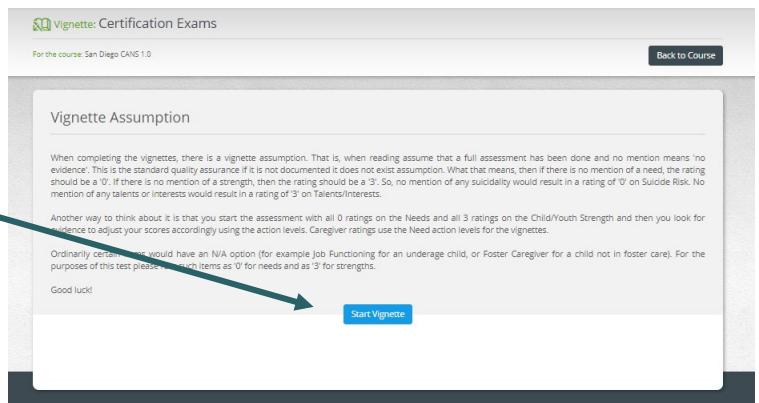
Vignette: Certification Exams

For the course: San Diego CANS 1.0

Back to Course

Vignette Assumption

When completing the vignettes, there is a vignette assumption. That is, when reading assume that a full assessment has been done and no mention means 'no evidence'. This is the standard quality assurance if it is not documented it does not exist assumption. What that means, then if there is no mention of a need, the rating should be a '0'. If there is no mention of a strength, then the rating should be a '3'. So, no mention of any suicidality would result in a rating of '0' on Suicide Risk. No mention of any talents or interests would result in a rating of '3' on Talents/Interests.

Another way to think about it is that you start the assessment with all 0 ratings on the Needs and all 3 ratings on the Child/Youth Strength and then you look for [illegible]vidence to adjust your scores accordingly using the action levels. Caregiver ratings use the Need action levels for the vignettes.

Ordinarily certain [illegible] would have an N/A option (for example Job Functioning for an underage child, or Foster Caregiver for a child not in foster care). For the purposes of this test please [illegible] such items as '0' for needs and as '3' for strengths.

Good luck!

Start Vignette